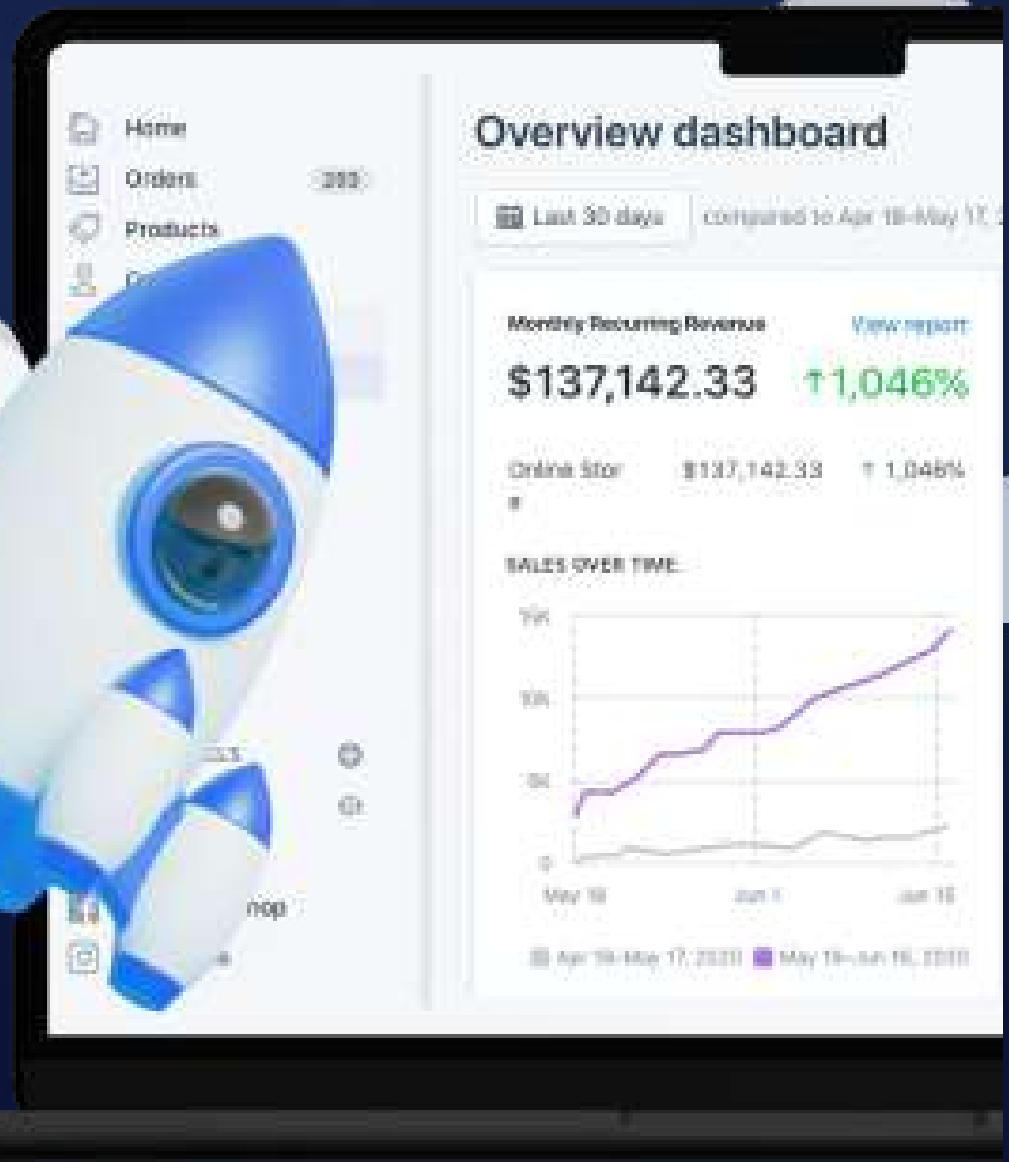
Home
Orders 203
Products
Cu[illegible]

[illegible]
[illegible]
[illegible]nop
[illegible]

Overview dashboard

Last 30 days compared to Apr 18–May 17, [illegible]

Monthly Recurring Revenue View report
$137,142.33 ↑1,046%

Online Store $137,142.33 ↑ 1,046%

SALES OVER TIME

15K
10K
5K
0

May 18 Jun 1 Jun 15

Apr 18–May 17, 2020 May 18–Jun 16, 2020